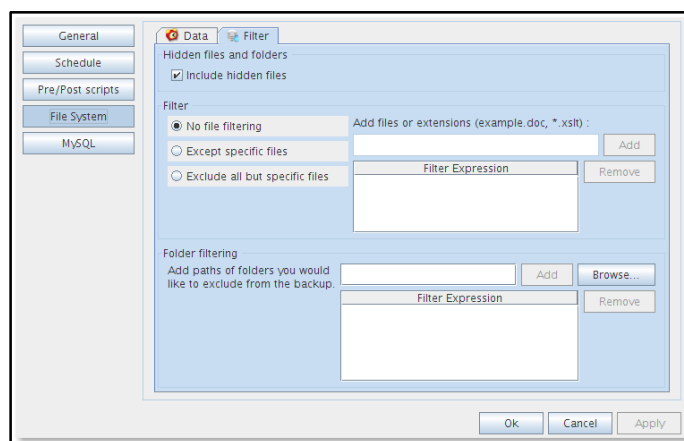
General
Schedule
Pre/Post scripts
File System
MySQL

Data
Filter

Hidden files and folders
Include hidden files

Filter
No file filtering
Except specific files
Exclude all but specific files
Add files or extensions (example.doc, *.xslt) :
Add
Filter Expression
Remove

Folder filtering
Add paths of folders you would like to exclude from the backup.
Add
Browse...
Filter Expression
Remove

Ok
Cancel
Apply